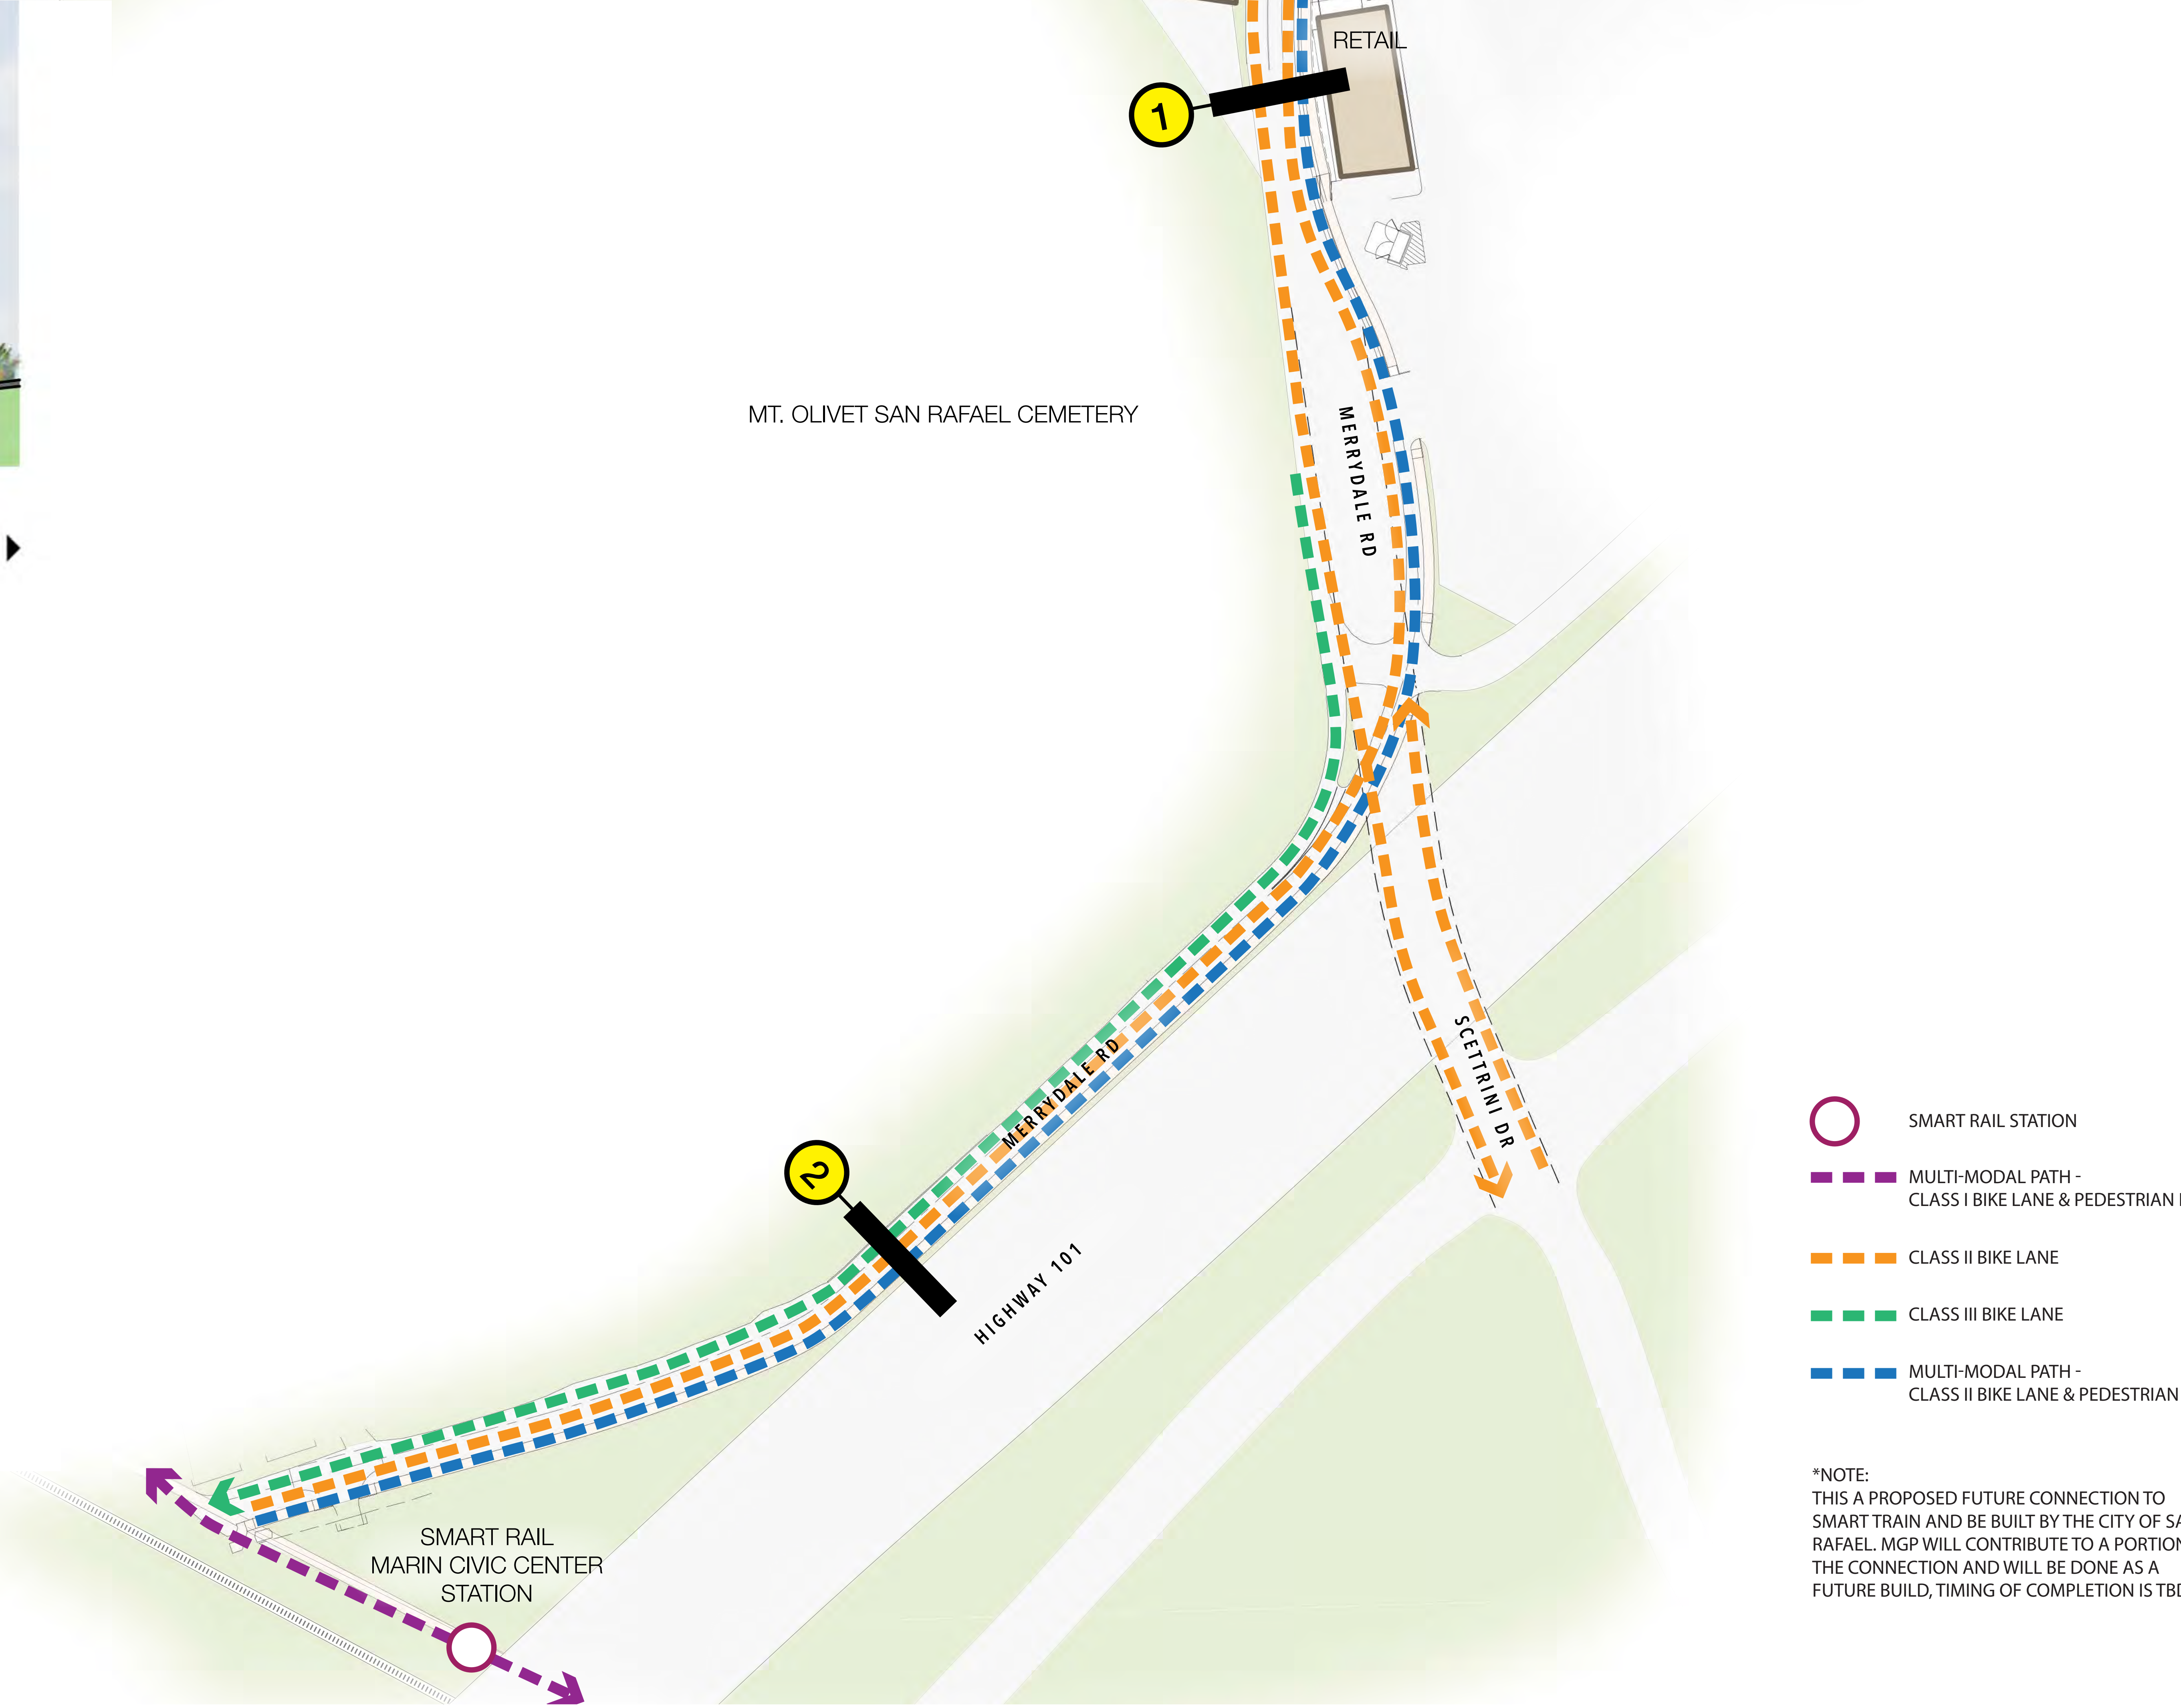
RETAIL

1

MT. OLIVET SAN RAFAEL CEMETERY

MERRYDALE RD

SCETTRINI DR

MERRYDALE RD

2

HIGHWAY 101

SMART RAIL
MARIN CIVIC CENTER
STATION

SMART RAIL STATION

MULTI-MODAL PATH -
CLASS I BIKE LANE & PEDESTRIAN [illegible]

CLASS II BIKE LANE

CLASS III BIKE LANE

MULTI-MODAL PATH -
CLASS II BIKE LANE & PEDESTRIAN

*NOTE:
THIS A PROPOSED FUTURE CONNECTION TO SMART TRAIN AND BE BUILT BY THE CITY OF SA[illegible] RAFAEL. MGP WILL CONTRIBUTE TO A PORTION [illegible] THE CONNECTION AND WILL BE DONE AS A FUTURE BUILD, TIMING OF COMPLETION IS TB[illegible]